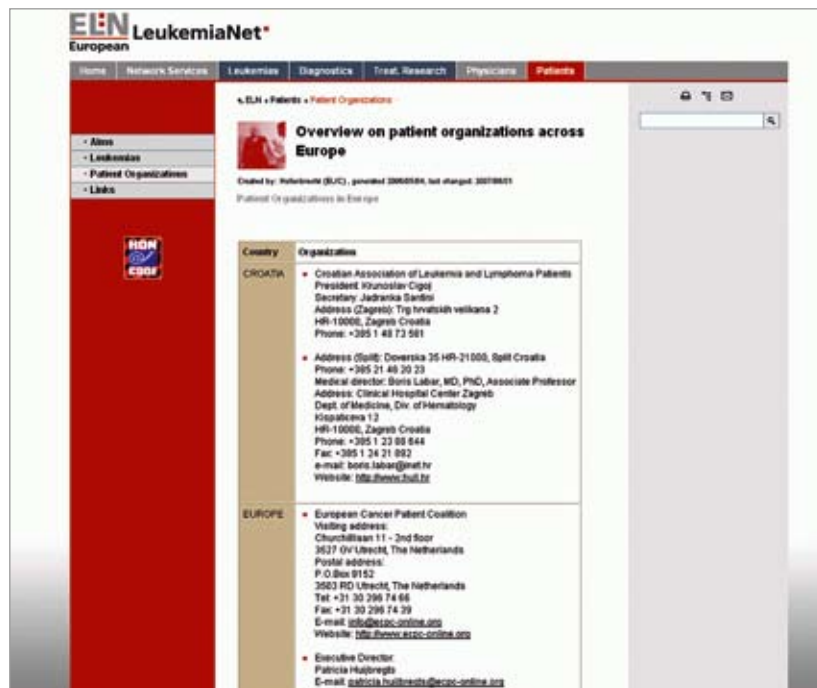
ELN European LeukemiaNet

Home | Network Services | Leukemias | Diagnostics | Treat. Research | Physicians | Patients

» ELN » Patients » Patient Organizations

Overview on patient organizations across Europe

Created by: Hehlmann (BJC), generated 2005/05/4, last changed: 2007/06/01

Patient Organizations in Europe

- Aims
- Leukemias
- Patient Organizations
- Links

HON code

| Country | Organization |
|---|---|
| CROATIA | • Croatian Association of Leukemia and Lymphoma Patients President: Krunoslav Cigoj Secretary: Jadranka Santini Address (Zagreb): Trg hrvatskih velikana 2 HR-10000, Zagreb Croatia Phone: +385 1 48 73 581 • Address (Split): Doverska 35 HR-21000, Split Croatia Phone: +385 21 46 20 23 Medical director: Boris Labar, MD, PhD, Associate Professor Address: Clinical Hospital Center Zagreb Dept. of Medicine, Div. of Hematology Kispaticeva 12 HR-10000, Zagreb Croatia Phone: +385 1 23 88 644 Fax: +385 1 24 21 892 e-mail: boris.labar@inet.hr Website: http://www.hull.hr |
| EUROPE | • European Cancer Patient Coalition Visiting address: Churchilllaan 11 - 2nd floor 3527 GV Utrecht, The Netherlands Postal address: P.O.Box 8152 3503 RD Utrecht, The Netherlands Tel: +31 30 296 74 66 Fax: +31 30 296 74 39 E-mail: info@ecpc-online.org Website: http://www.ecpc-online.org • Executive Director: Patricia Huijbregts E-mail: patricia.huijbregts@ecpc-online.org |